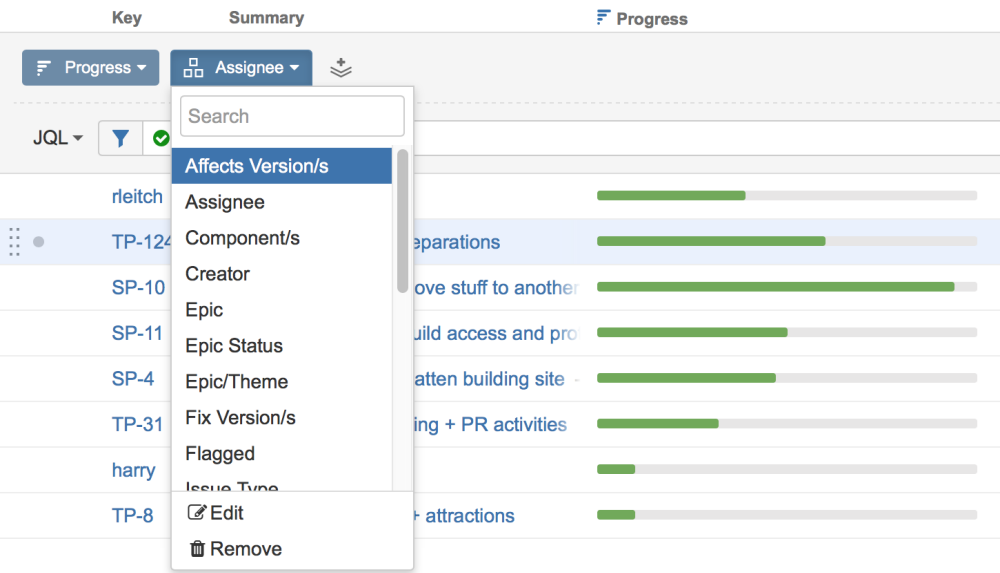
Key Summary Progress

Progress Assignee

JQL

Search

Affects Version/s
Assignee
Component/s
Creator
Epic
Epic Status
Epic/Theme
Fix Version/s
Flagged
Issue Type

Edit
Remove

rleitch
TP-124 eparations
SP-10 ove stuff to another
SP-11 uild access and pro
SP-4 atten building site -
TP-31 ing + PR activities
harry
TP-8 + attractions